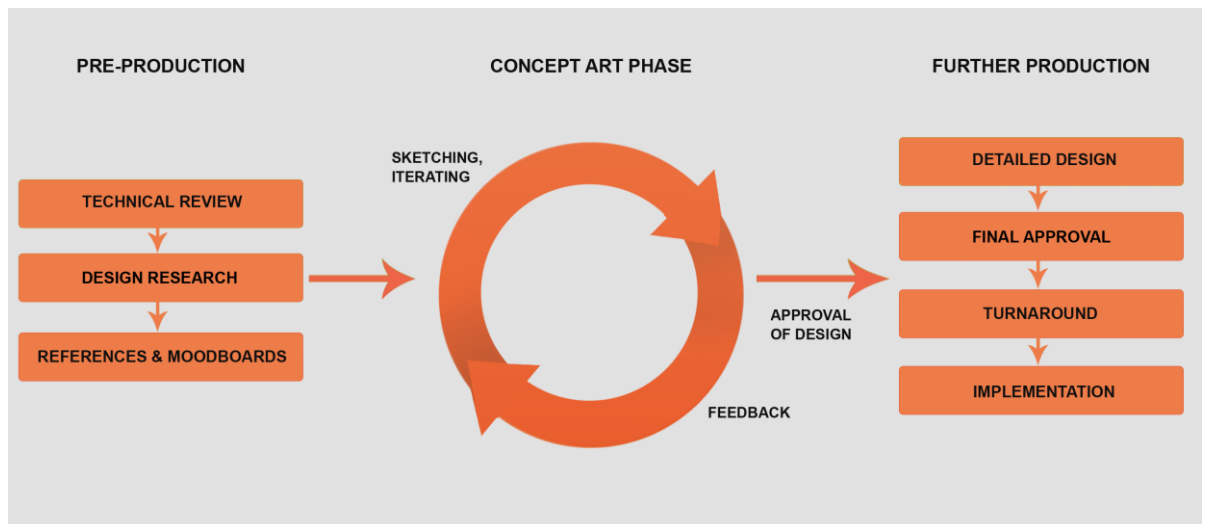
PRE-PRODUCTION

TECHNICAL REVIEW

DESIGN RESEARCH

REFERENCES & MOODBOARDS

CONCEPT ART PHASE

SKETCHING, ITERATING

APPROVAL OF DESIGN

FEEDBACK

FURTHER PRODUCTION

DETAILED DESIGN

FINAL APPROVAL

TURNAROUND

IMPLEMENTATION